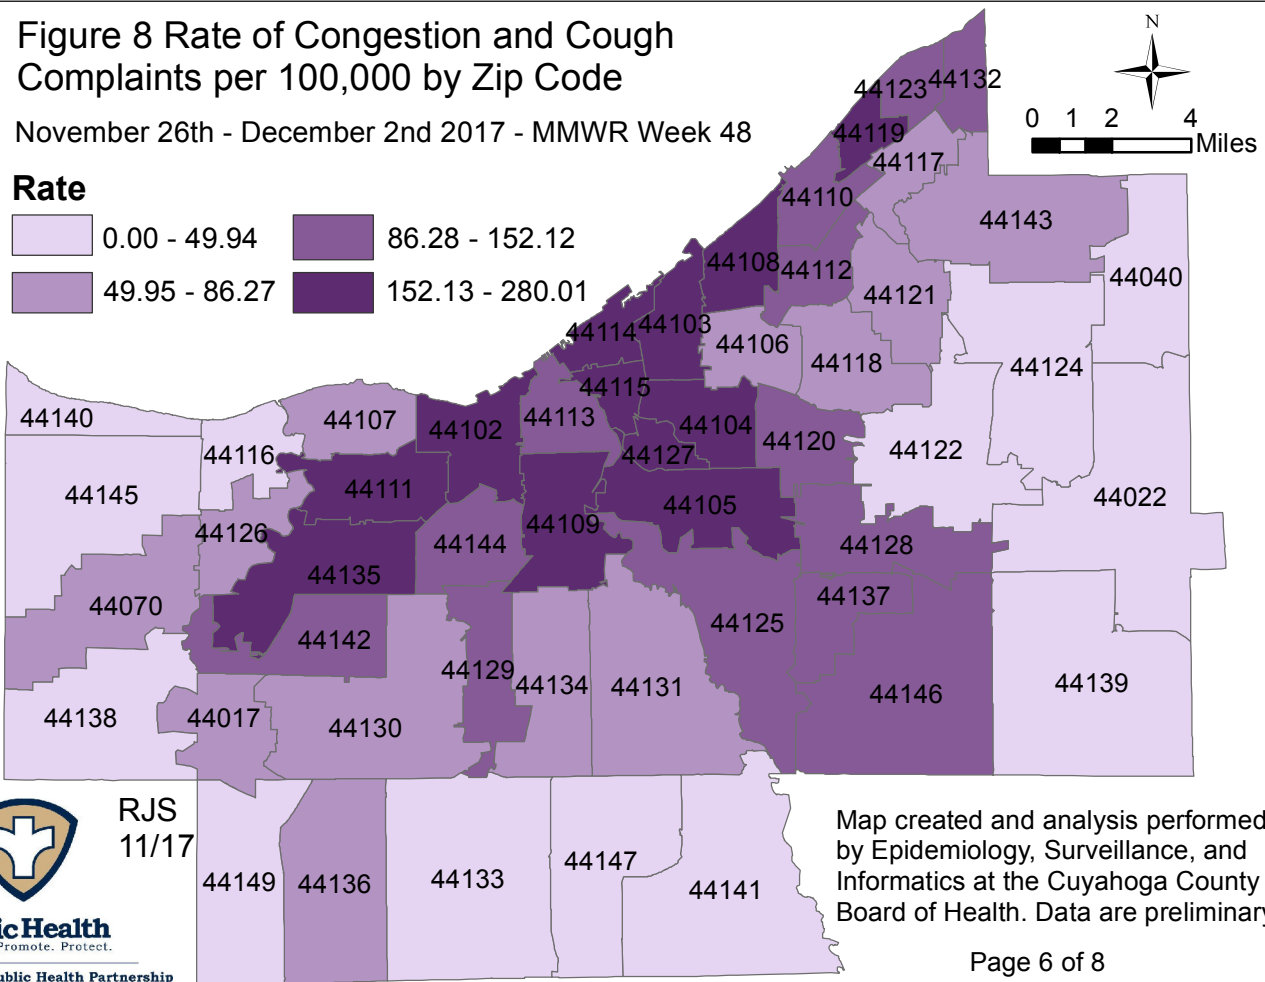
Figure 8 Rate of Congestion and Cough Complaints per 100,000 by Zip Code

November 26th - December 2nd 2017 - MMWR Week 48

Rate

0.00 - 49.94
49.95 - 86.27
86.28 - 152.12
152.13 - 280.01

N

0 1 2 4 Miles

44123 44132
44119
44117
44110
44143
44108 44112
44040
44121
44114 44103
44106
44118
44124
44115
44140
44107
44102
44113
44104
44120
44122
44116
44127
44111
44145
44105
44022
44109
44126
44144
44128
44135
44137
44070
44125
44142
44129
44139
44134 44131
44146
44138
44017
44130
44149 44136
44133
44147
44141

RJS
11/17

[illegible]icHealth
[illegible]Promote. Protect.
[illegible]blic Health Partnership

Map created and analysis performed by Epidemiology, Surveillance, and Informatics at the Cuyahoga County Board of Health. Data are preliminar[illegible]

Page 6 of 8